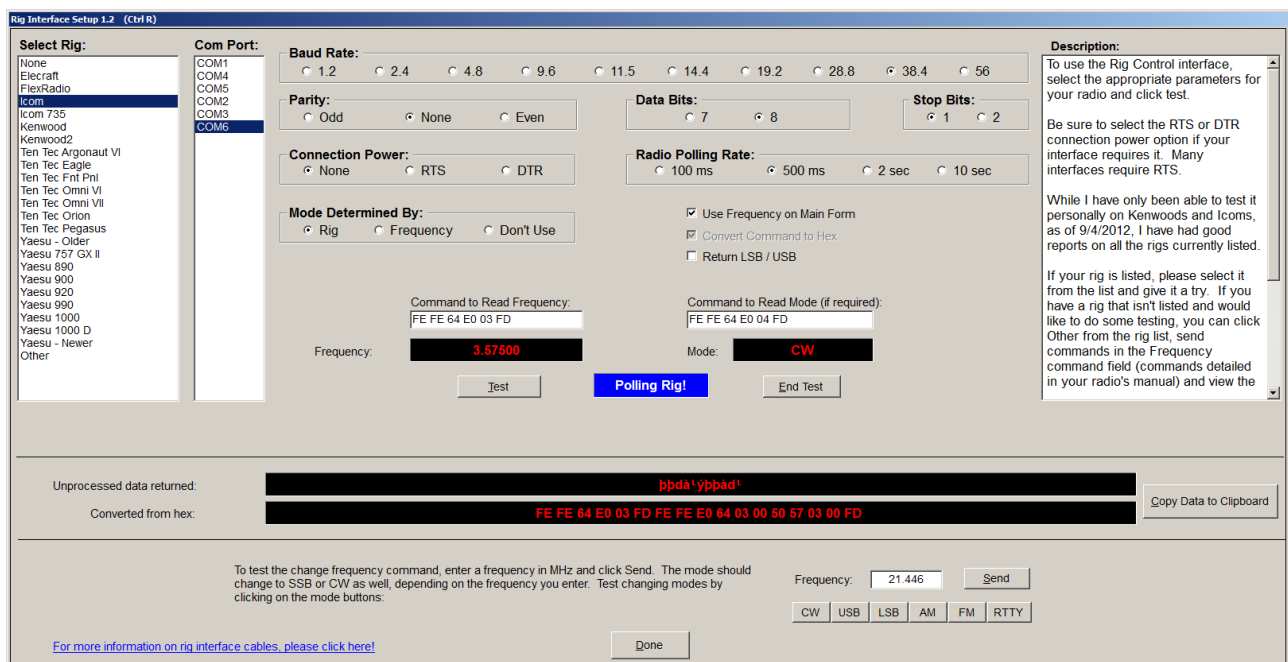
Rig Interface Setup 1.2 (Ctrl R)

Select Rig:
None
Elecraft
FlexRadio
Icom
Icom 735
Kenwood
Kenwood2
Ten Tec Argonaut VI
Ten Tec Eagle
Ten Tec Fnt Pnl
Ten Tec Omni VI
Ten Tec Omni VII
Ten Tec Orion
Ten Tec Pegasus
Yaesu - Older
Yaesu 757 GX II
Yaesu 890
Yaesu 900
Yaesu 920
Yaesu 990
Yaesu 1000
Yaesu 1000 D
Yaesu - Newer
Other

Com Port:
COM1
COM4
COM5
COM2
COM3
COM6

Baud Rate:
1.2 2.4 4.8 9.6 11.5 14.4 19.2 28.8 38.4 56

Parity:
Odd None Even

Data Bits:
7 8

Stop Bits:
1 2

Connection Power:
None RTS DTR

Radio Polling Rate:
100 ms 500 ms 2 sec 10 sec

Mode Determined By:
Rig Frequency Don't Use

Use Frequency on Main Form
Convert Command to Hex
Return LSB / USB

Command to Read Frequency:
FE FE 64 E0 03 FD

Command to Read Mode (if required):
FE FE 64 E0 04 FD

Frequency: 3.57500
Mode: CW

Test
Polling Rig!
End Test

Description:
To use the Rig Control interface, select the appropriate parameters for your radio and click test.

Be sure to select the RTS or DTR connection power option if your interface requires it. Many interfaces require RTS.

While I have only been able to test it personally on Kenwoods and Icoms, as of 9/4/2012, I have had good reports on all the rigs currently listed.

If your rig is listed, please select it from the list and give it a try. If you have a rig that isn't listed and would like to do some testing, you can click Other from the rig list, send commands in the Frequency command field (commands detailed in your radio's manual) and view the

Unprocessed data returned: þþdàᴸýþþàdᴸ
Converted from hex: FE FE 64 E0 03 FD FE FE E0 64 03 00 50 57 03 00 FD

Copy Data to Clipboard

To test the change frequency command, enter a frequency in MHz and click Send. The mode should change to SSB or CW as well, depending on the frequency you enter. Test changing modes by clicking on the mode buttons:

Frequency: 21.446
Send

CW USB LSB AM FM RTTY

For more information on rig interface cables, please click here!

Done